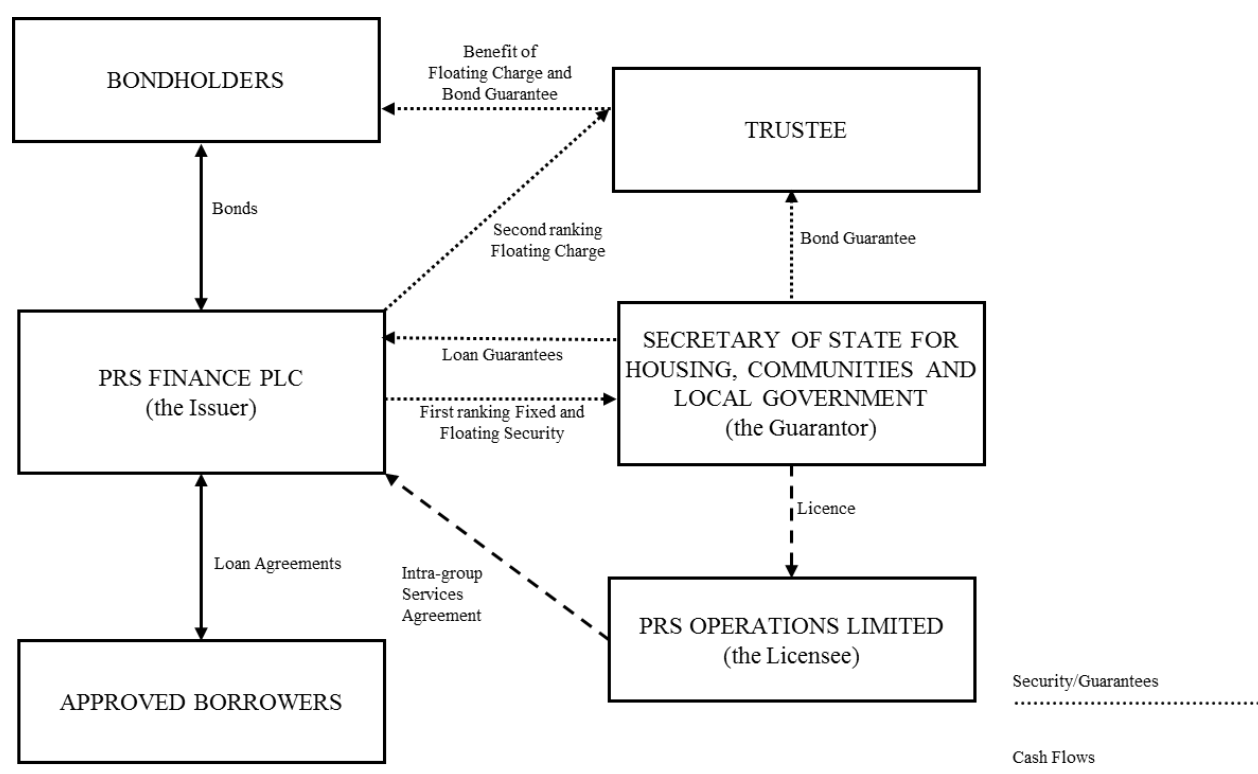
BONDHOLDERS

Benefit of Floating Charge and Bond Guarantee

TRUSTEE

Bonds

Second ranking Floating Charge

Bond Guarantee

PRS FINANCE PLC
(the Issuer)

Loan Guarantees

First ranking Fixed and Floating Security

SECRETARY OF STATE FOR HOUSING, COMMUNITIES AND LOCAL GOVERNMENT
(the Guarantor)

Licence

Loan Agreements

Intra-group Services Agreement

PRS OPERATIONS LIMITED
(the Licensee)

APPROVED BORROWERS

Security/Guarantees

Cash Flows